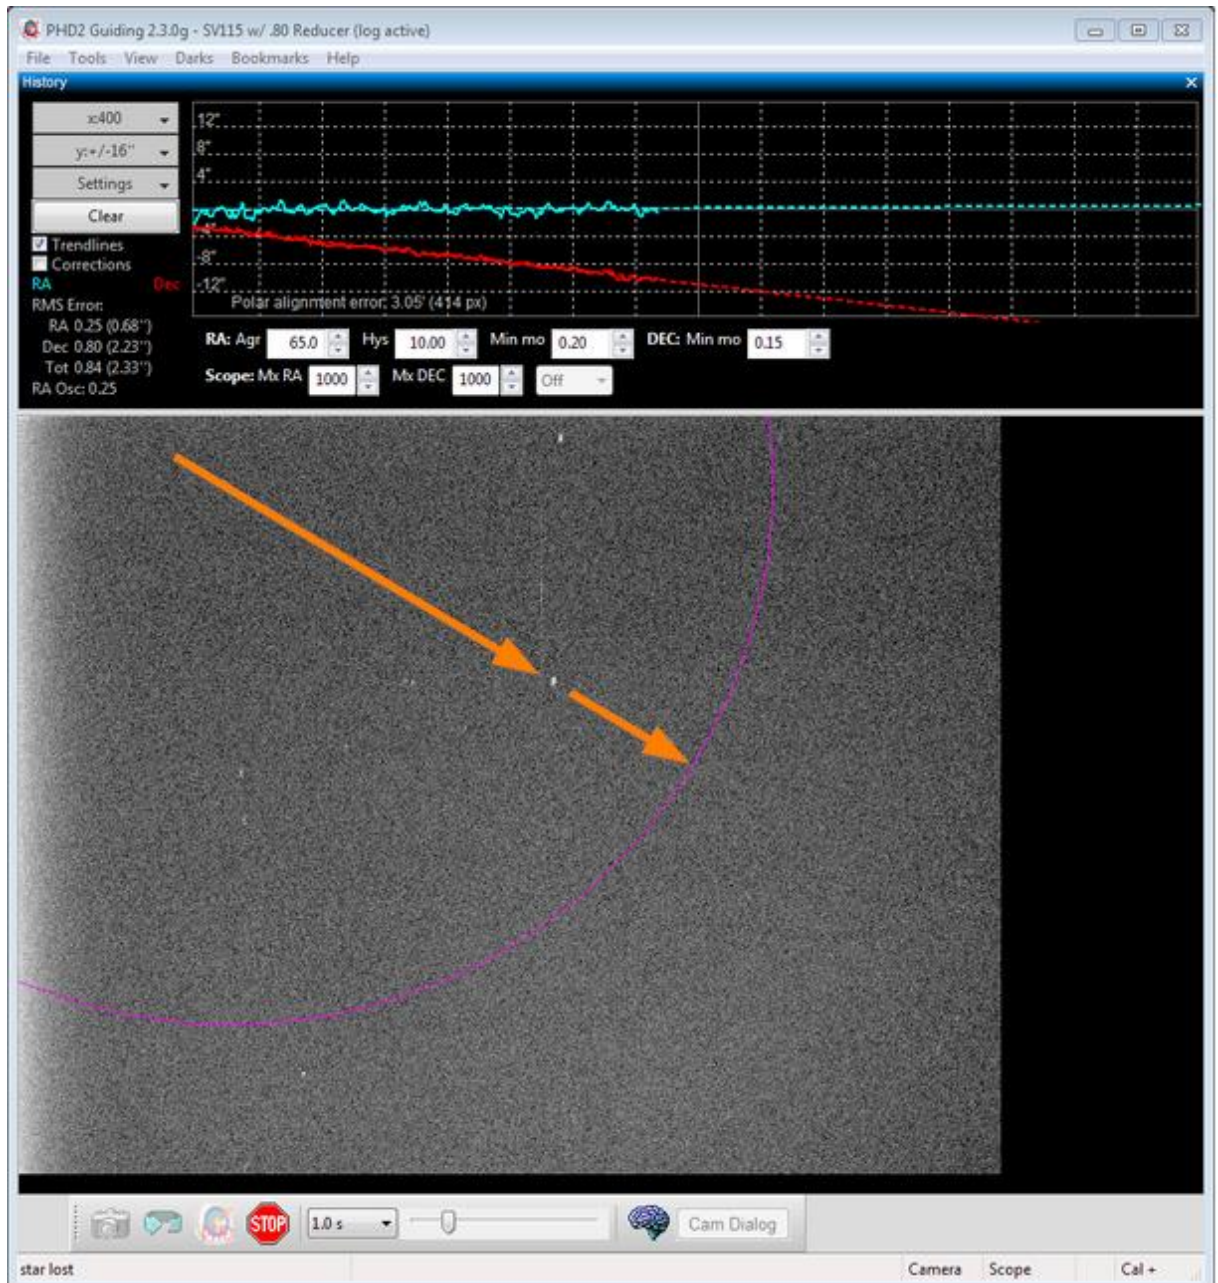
PHD2 Guiding 2.3.0g - SV115 w/ .80 Reducer (log active)

File Tools View Darks Bookmarks Help

History

x:400
y:+/-16''
Settings
Clear
Trendlines
Corrections
RA Dec
RMS Error:
RA 0.25 (0.68'')
Dec 0.80 (2.23'')
Tot 0.84 (2.33'')
RA Osc: 0.25

12''
8''
4''
-4''
-8''
-12''
Polar alignment error: 3.05' (414 px)

RA: Agr 65.0 Hys 10.00 Min mo 0.20 DEC: Min mo 0.15
Scope: Mx RA 1000 Mx DEC 1000 Off

STOP 1.0 s Cam Dialog

star lost Camera Scope Cal +